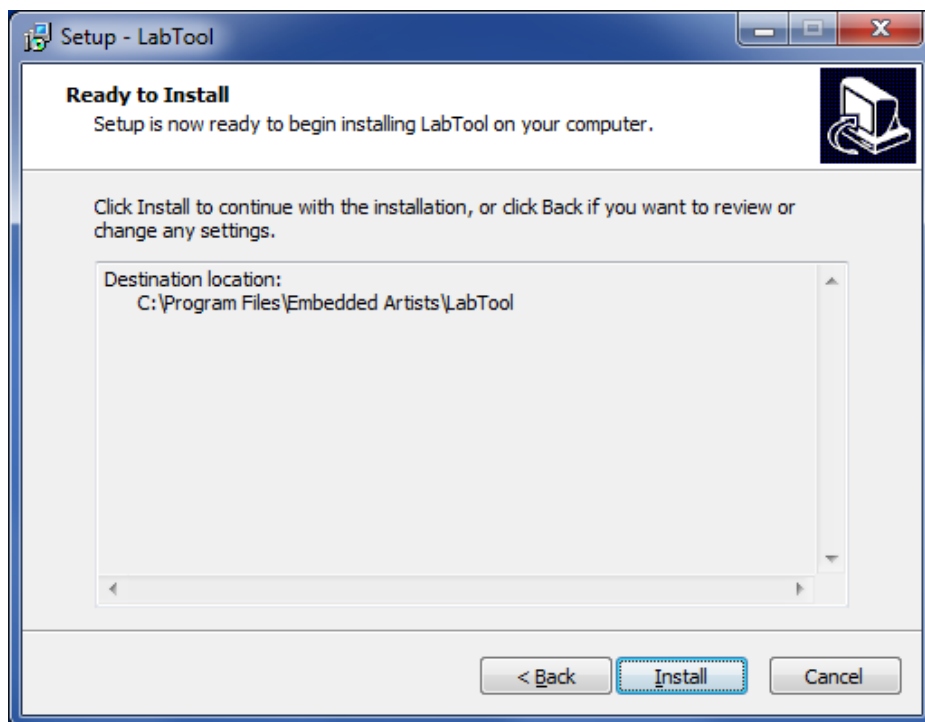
Setup - LabTool

Ready to Install
Setup is now ready to begin installing LabTool on your computer.

Click Install to continue with the installation, or click Back if you want to review or change any settings.

Destination location:
C:\Program Files\Embedded Artists\LabTool

< Back
Install
Cancel